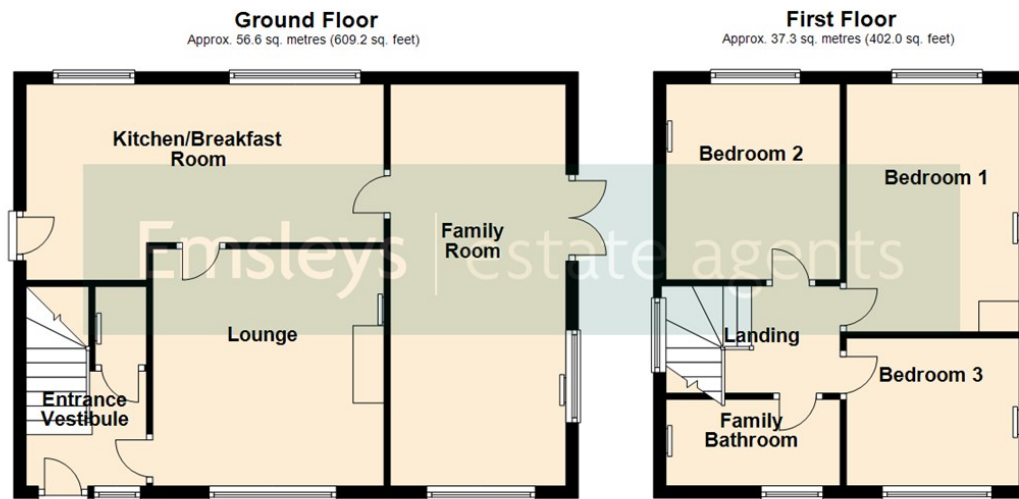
Ground Floor
Approx. 56.6 sq. metres (609.2 sq. feet)

First Floor
Approx. 37.3 sq. metres (402.0 sq. feet)

Kitchen/Breakfast Room

Family Room

Lounge

Entrance Vestibule

Bedroom 2

Bedroom 1

Landing

Bedroom 3

Family Bathroom

Emsleys | estate agents